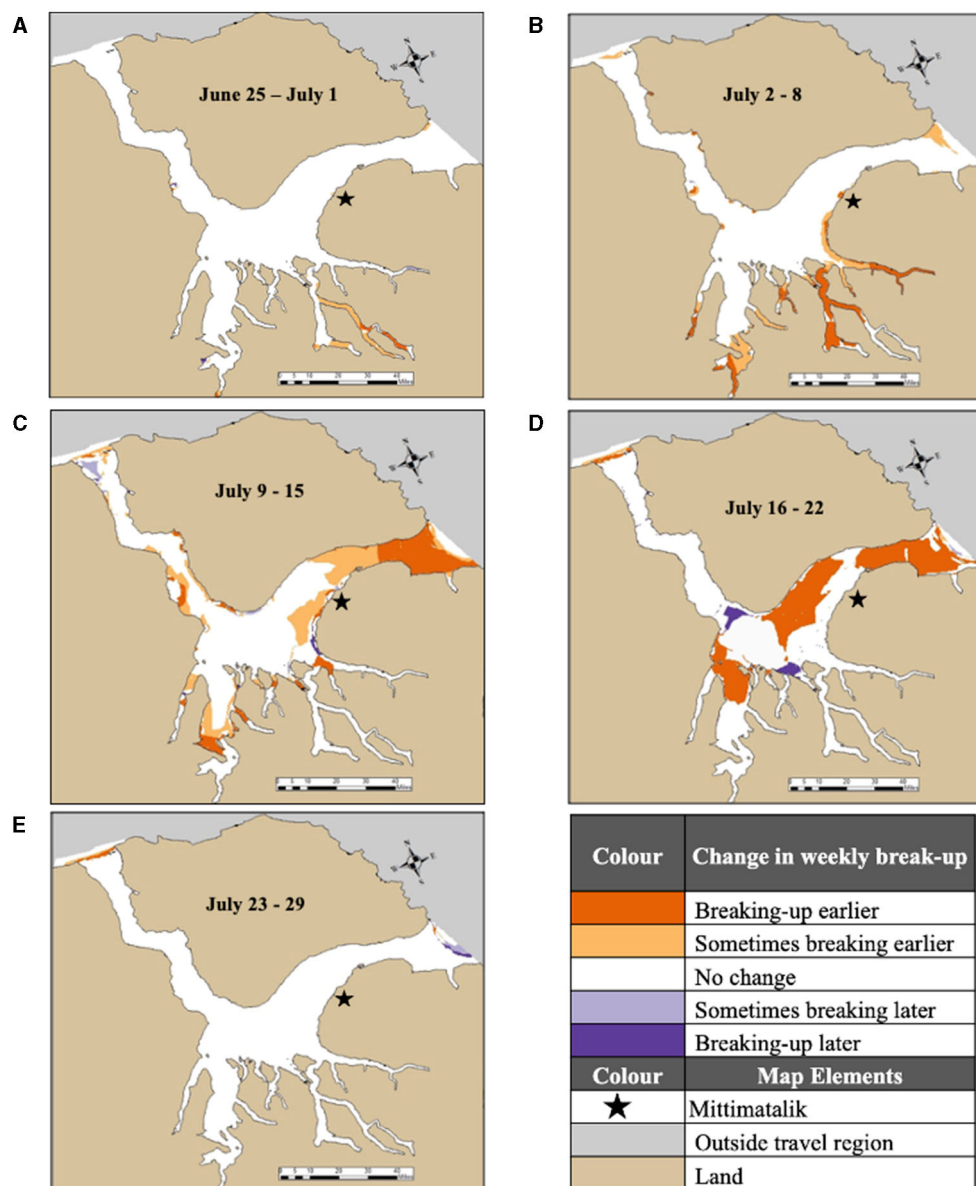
A

June 25 – July 1

B

July 2 - 8

C

July 9 - 15

D

July 16 - 22

E

July 23 - 29

| Colour | Change in weekly break-up |
|---|---|
| | Breaking-up earlier |
| | Sometimes breaking earlier |
| | No change |
| | Sometimes breaking later |
| | Breaking-up later |
| Colour | Map Elements |
| ★ | Mittimatalik |
| | Outside travel region |
| | Land |